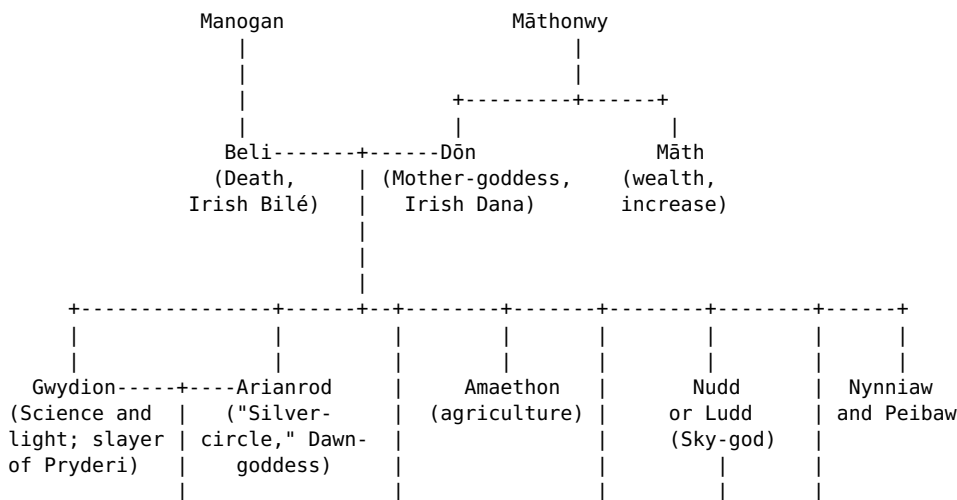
Manogan

Māthonwy

Beli
(Death, Irish Bilé)

Dōn
(Mother-goddess, Irish Dana)

Māth
(wealth, increase)

Gwydion
(Science and light; slayer of Pryderi)

Arianrod
("Silver-circle," Dawn-goddess)

Amaethon
(agriculture)

Nudd
or Ludd
(Sky-god)

Nynniaw
and Peibaw